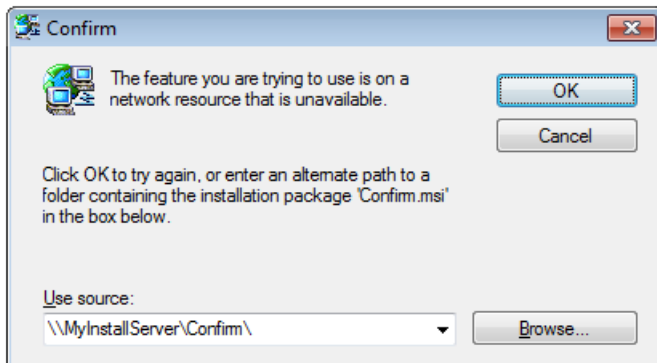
Confirm

The feature you are trying to use is on a network resource that is unavailable.

OK

Cancel

Click OK to try again, or enter an alternate path to a folder containing the installation package 'Confirm.msi' in the box below.

Use source:

\\MyInstallServer\Confirm\

Browse...